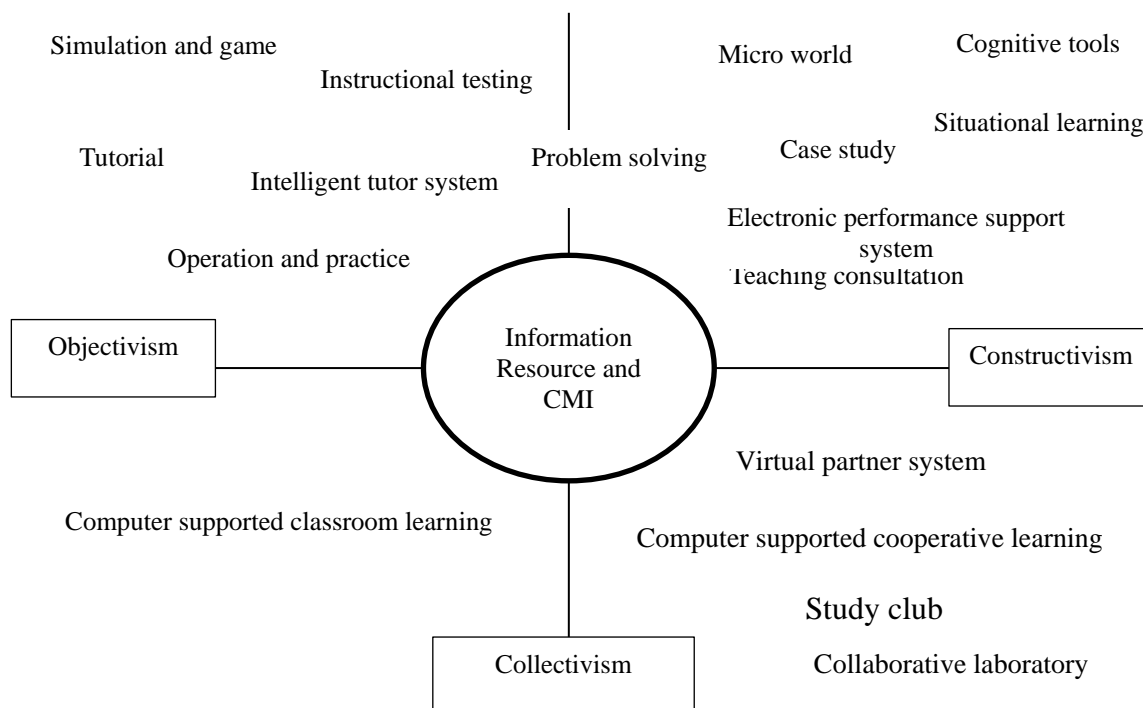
Simulation and game

Instructional testing

Micro world

Cognitive tools

Situational learning

Tutorial

Problem solving

Case study

Intelligent tutor system

Electronic performance support system

Operation and practice

Teaching consultation

Objectivism

Information Resource and CMI

Constructivism

Virtual partner system

Computer supported classroom learning

Computer supported cooperative learning

Study club

Collectivism

Collaborative laboratory